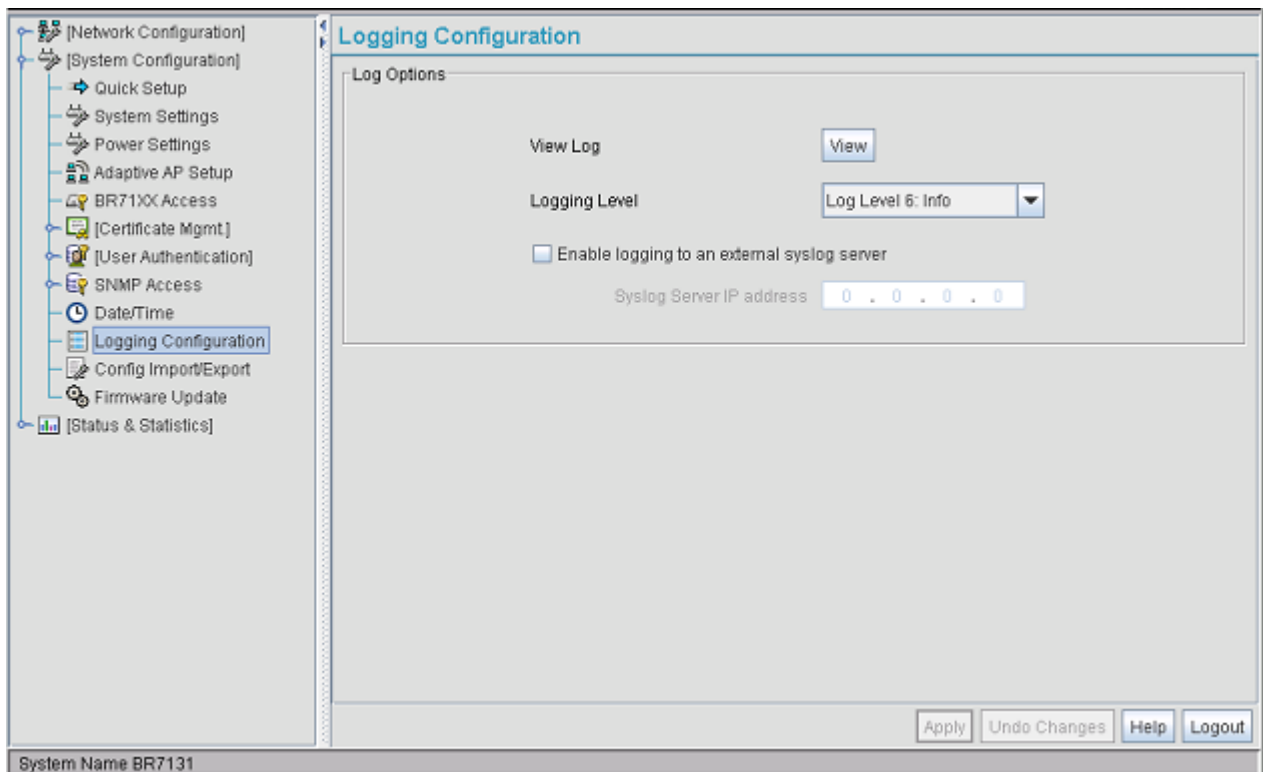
[Network Configuration]
[System Configuration]
Quick Setup
System Settings
Power Settings
Adaptive AP Setup
BR71XX Access
[Certificate Mgmt.]
[User Authentication]
SNMP Access
Date/Time
Logging Configuration
Config Import/Export
Firmware Update
[Status & Statistics]

Logging Configuration

Log Options

View Log View

Logging Level Log Level 6: Info

Enable logging to an external syslog server

Syslog Server IP address 0 . 0 . 0 . 0

Apply Undo Changes Help Logout

System Name BR7131